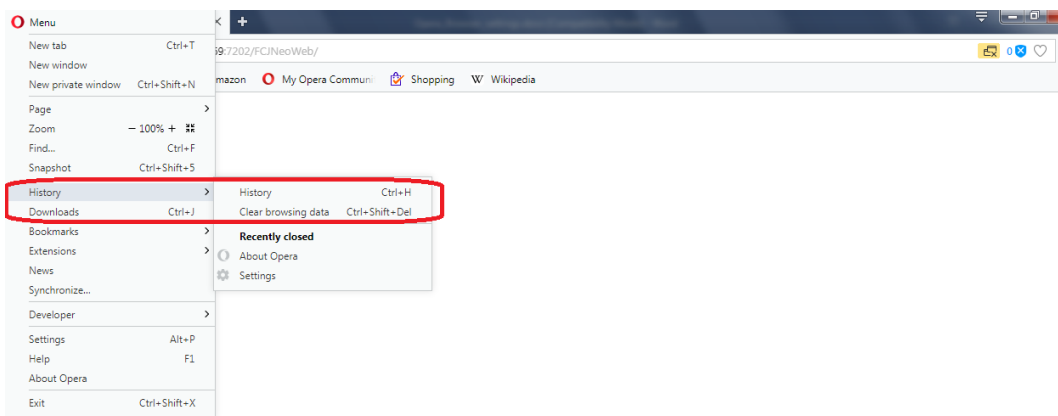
Menu
New tab Ctrl+T
New window
New private window Ctrl+Shift+N
Page
Zoom − 100% +
Find... Ctrl+F
Snapshot Ctrl+Shift+5
History
Downloads Ctrl+J
Bookmarks
Extensions
News
Synchronize...
Developer
Settings Alt+P
Help F1
About Opera
Exit Ctrl+Shift+X

69:7202/FCJNeoWeb/
0
mazon My Opera Communi Shopping W Wikipedia

History Ctrl+H
Clear browsing data Ctrl+Shift+Del
Recently closed
About Opera
Settings